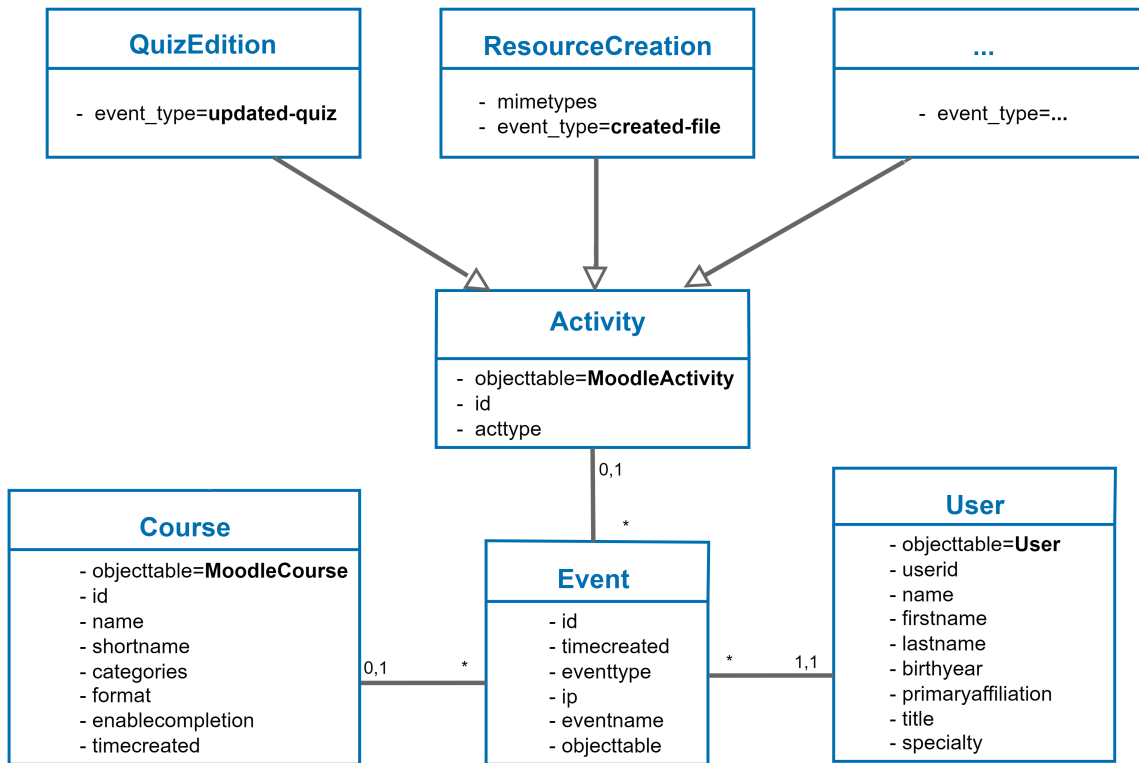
QuizEdition

- event_type=**updated-quiz**

ResourceCreation

- mimetypes
- event_type=**created-file**

...

- event_type=**...**

Activity

- objecttable=**MoodleActivity**
- id
- acttype

0,1

*

Course

- objecttable=**MoodleCourse**
- id
- name
- shortname
- categories
- format
- enablecompletion
- timecreated

0,1

*

Event

- id
- timecreated
- eventtype
- ip
- eventname
- objecttable

*

1,1

User

- objecttable=**User**
- userid
- name
- firstname
- lastname
- birthyear
- primaryaffiliation
- title
- specialty